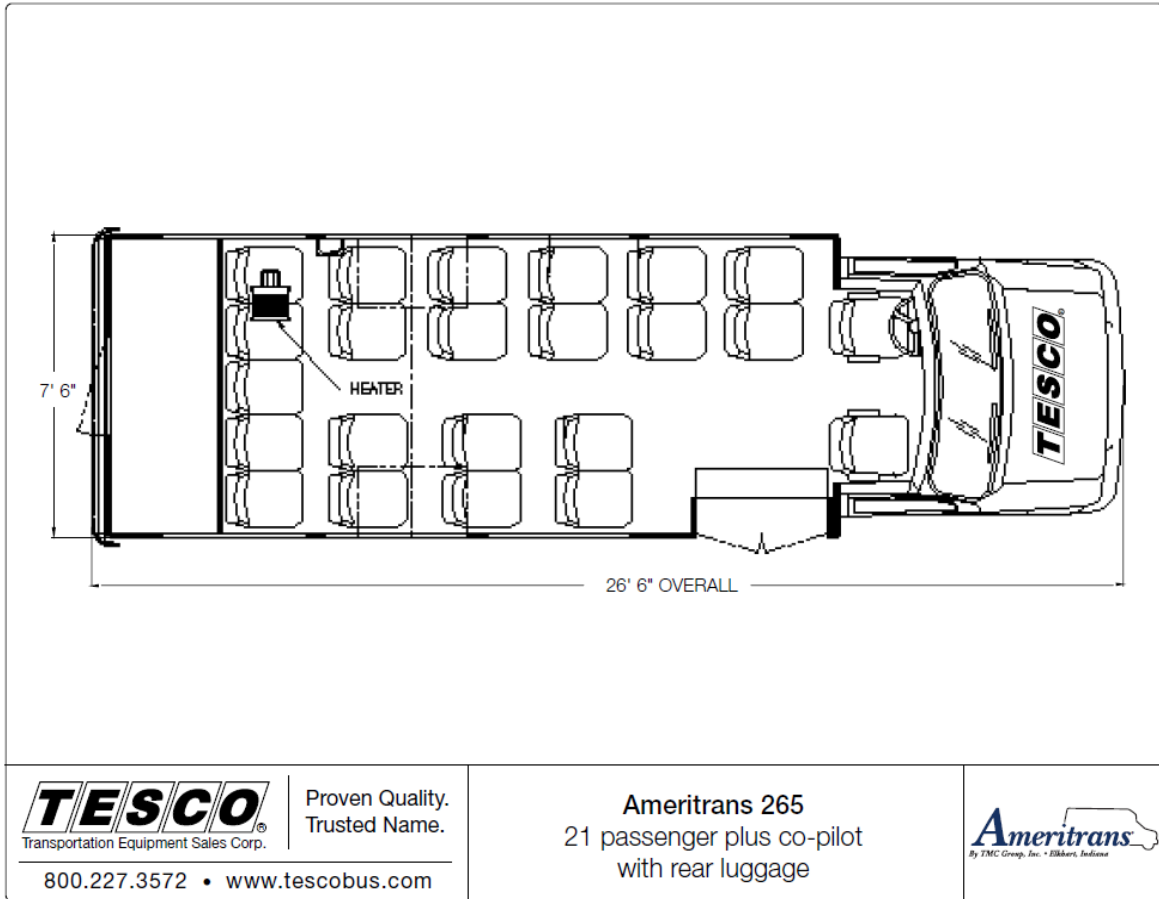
7' 6"

HEATER

TESCO

26' 6" OVERALL

TESCO®
Transportation Equipment Sales Corp.

Proven Quality.
Trusted Name.

800.227.3572 • www.tescobus.com

Ameritrans 265
21 passenger plus co-pilot
with rear luggage

Ameritrans
By TMC Group, Inc. • Elkhart, Indiana